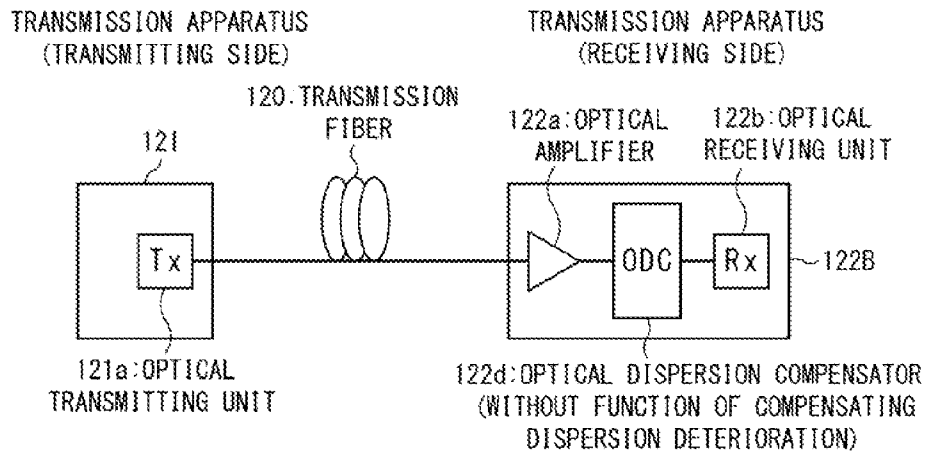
TRANSMISSION APPARATUS
(TRANSMITTING SIDE)

TRANSMISSION APPARATUS
(RECEIVING SIDE)

120:TRANSMISSION FIBER

121

122a:OPTICAL AMPLIFIER

122b:OPTICAL RECEIVING UNIT

Tx

ODC

Rx

122B

121a:OPTICAL TRANSMITTING UNIT

122d:OPTICAL DISPERSION COMPENSATOR
(WITHOUT FUNCTION OF COMPENSATING DISPERSION DETERIORATION)